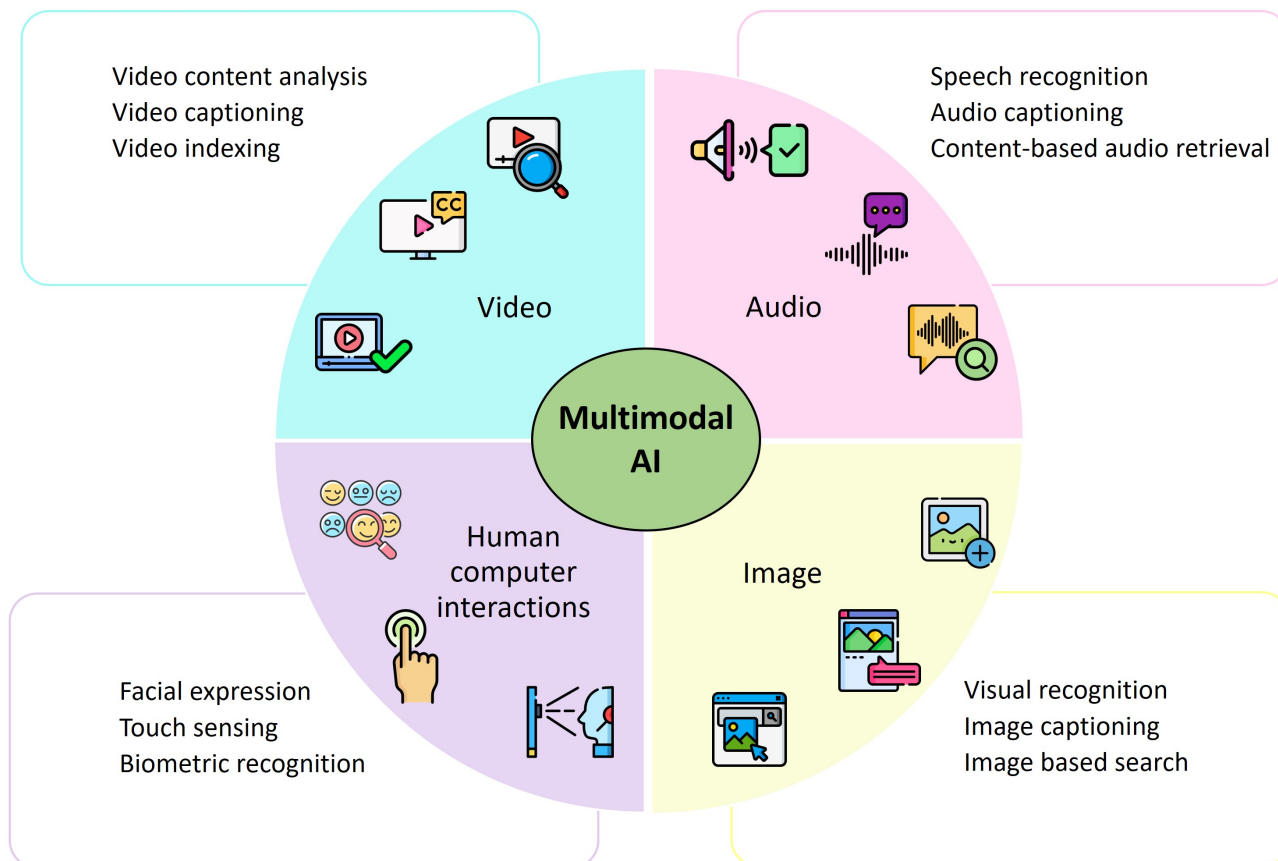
Video content analysis
Video captioning
Video indexing

Speech recognition
Audio captioning
Content-based audio retrieval

CC

Video

Audio

Multimodal AI

Human computer interactions

Image

Facial expression
Touch sensing
Biometric recognition

Visual recognition
Image captioning
Image based search